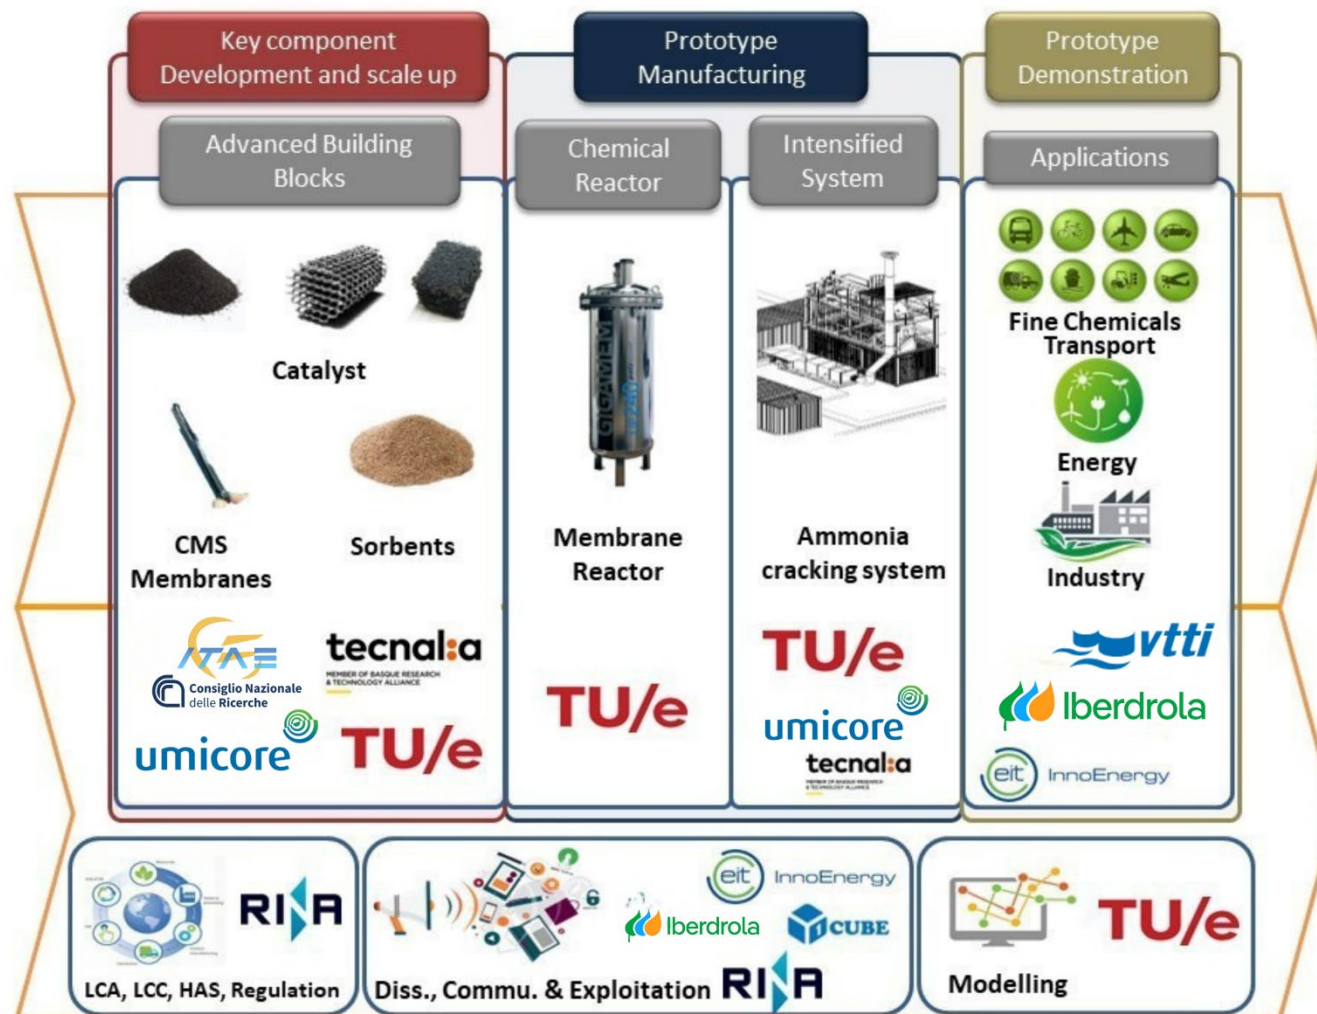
Key component Development and scale up

Prototype Manufacturing

Prototype Demonstration

Advanced Building Blocks

Chemical Reactor

Intensified System

Applications

Catalyst

CMS Membranes

Sorbents

Membrane Reactor

Ammonia cracking system

Fine Chemicals Transport

Energy

Industry

ATAE

Consiglio Nazionale delle Ricerche

tecnal:a
MEMBER OF BASQUE RESEARCH & TECHNOLOGY ALLIANCE

umicore

TU/e

TU/e

TU/e

umicore

tecnal:a
MEMBER OF BASQUE RESEARCH & TECHNOLOGY ALLIANCE

vtti

Iberdrola

eit InnoEnergy

RINA

LCA, LCC, HAS, Regulation

eit InnoEnergy

Iberdrola

CUBE

Diss., Commu. & Exploitation RINA

TU/e

Modelling